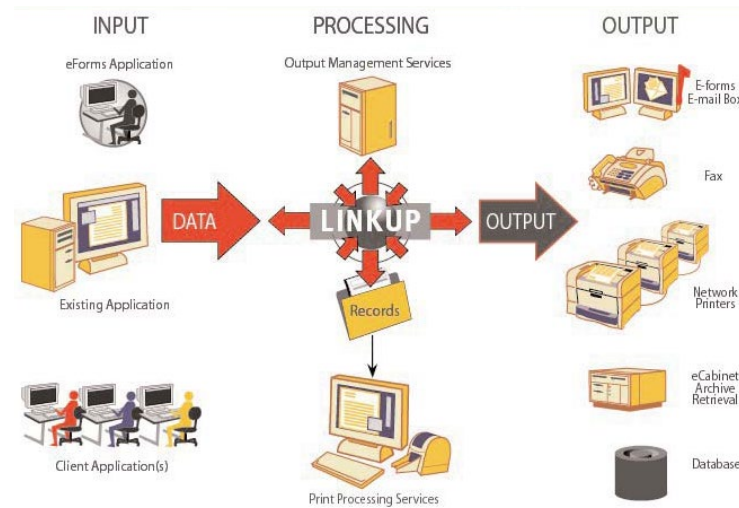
INPUT

eForms Application

Existing Application

Client Application(s)

PROCESSING

Output Management Services

DATA

LINKUP

OUTPUT

Records

Print Processing Services

OUTPUT

E-forms
E-mail Box

Fax

Network
Printers

eCabinet
Archive
Retrieval

Database